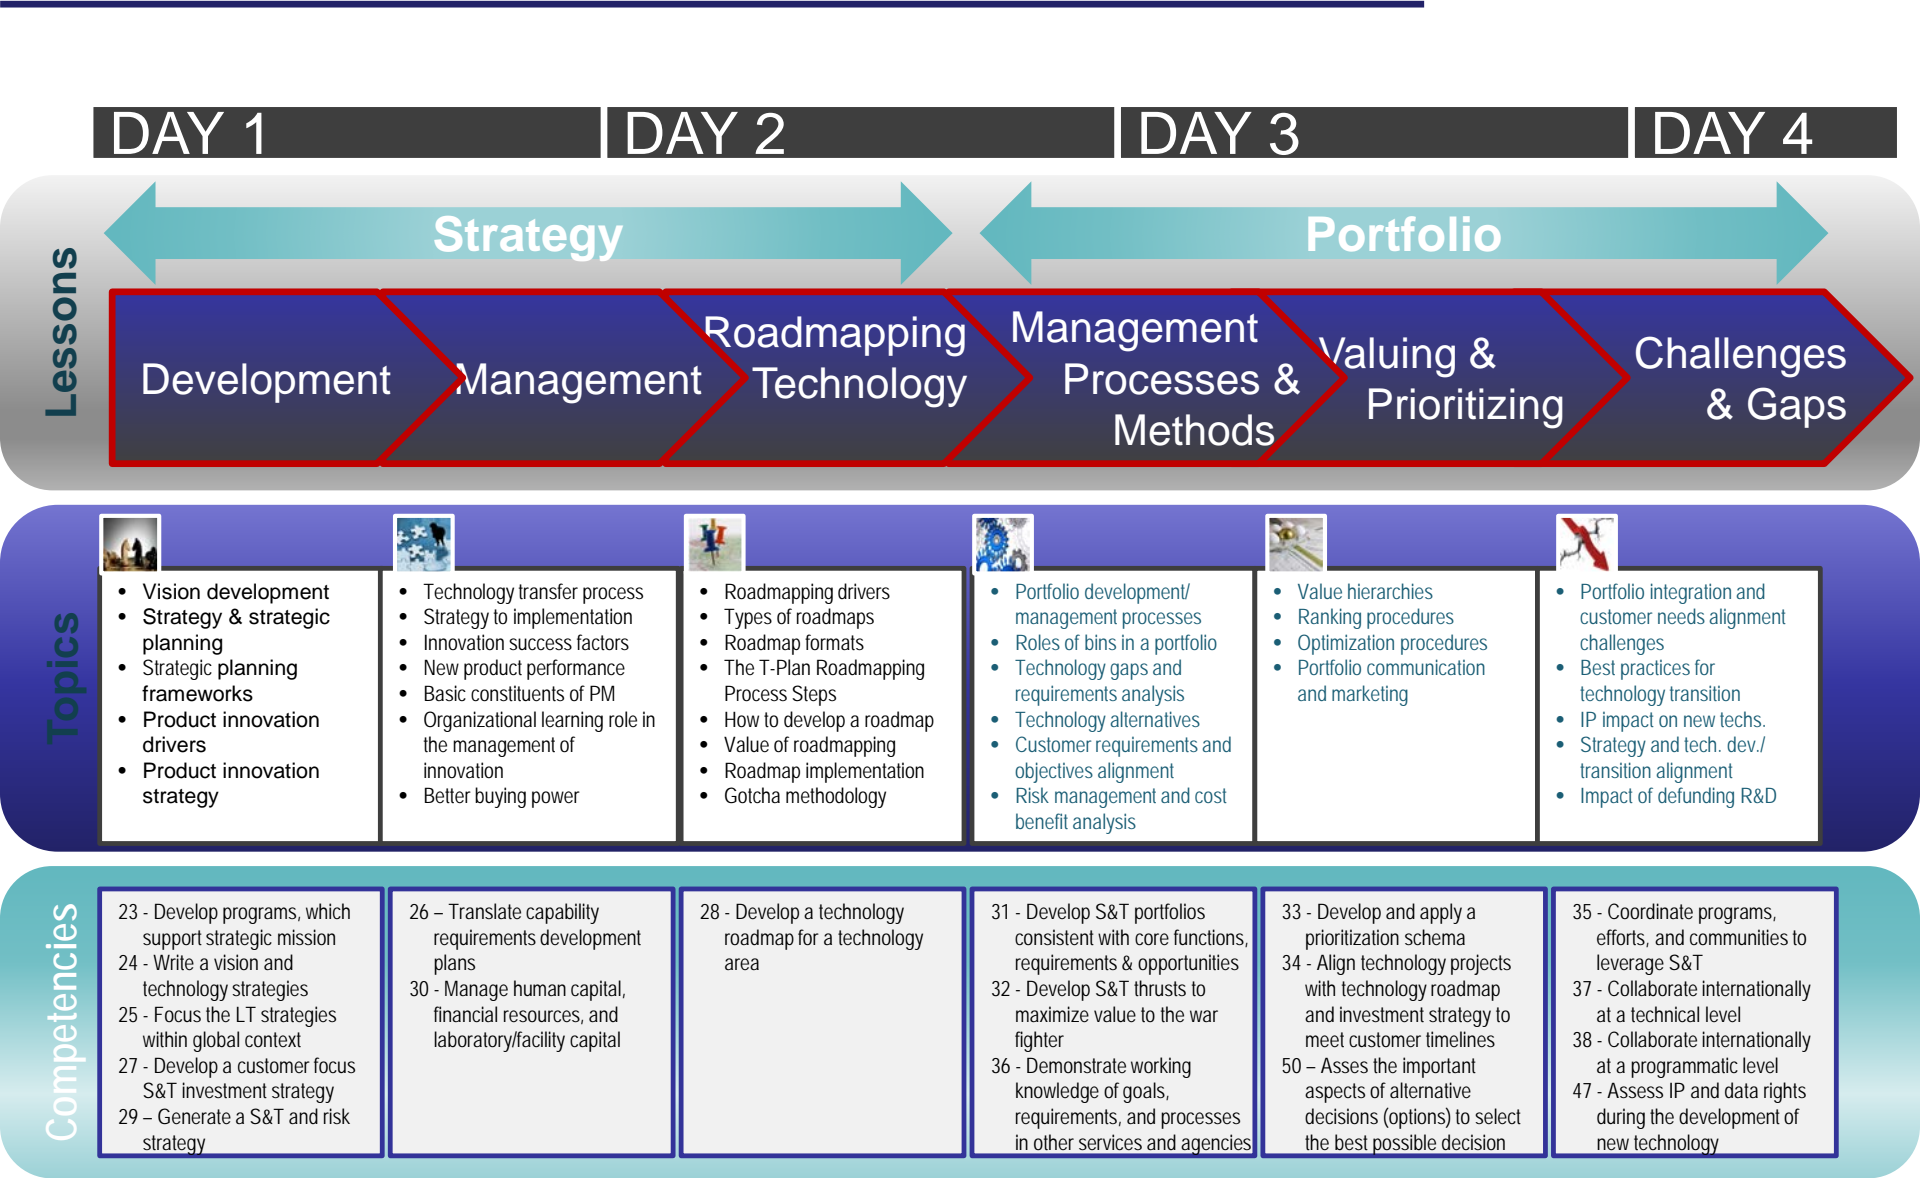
DAY 1

DAY 2

DAY 3

DAY 4

Lessons

Strategy

Portfolio

Development

Management

Roadmapping Technology

Management Processes & Methods

Valuing & Prioritizing

Challenges & Gaps

Topics

- Vision development
- Strategy & strategic planning
- Strategic planning frameworks
- Product innovation drivers
- Product innovation strategy

- Technology transfer process
- Strategy to implementation
- Innovation success factors
- New product performance
- Basic constituents of PM
- Organizational learning role in the management of innovation
- Better buying power

- Roadmapping drivers
- Types of roadmaps
- Roadmap formats
- The T-Plan Roadmapping Process Steps
- How to develop a roadmap
- Value of roadmapping
- Roadmap implementation
- Gotcha methodology

- Portfolio development/ management processes
- Roles of bins in a portfolio
- Technology gaps and requirements analysis
- Technology alternatives
- Customer requirements and objectives alignment
- Risk management and cost benefit analysis

- Value hierarchies
- Ranking procedures
- Optimization procedures
- Portfolio communication and marketing

- Portfolio integration and customer needs alignment challenges
- Best practices for technology transition
- IP impact on new techs.
- Strategy and tech. dev./ transition alignment
- Impact of defunding R&D

Competencies

23 - Develop programs, which support strategic mission
24 - Write a vision and technology strategies
25 - Focus the LT strategies within global context
27 - Develop a customer focus S&T investment strategy
29 – Generate a S&T and risk strategy

26 – Translate capability requirements development plans
30 - Manage human capital, financial resources, and laboratory/facility capital

28 - Develop a technology roadmap for a technology area

31 - Develop S&T portfolios consistent with core functions, requirements & opportunities
32 - Develop S&T thrusts to maximize value to the war fighter
36 - Demonstrate working knowledge of goals, requirements, and processes in other services and agencies

33 - Develop and apply a prioritization schema
34 - Align technology projects with technology roadmap and investment strategy to meet customer timelines
50 – Asses the important aspects of alternative decisions (options) to select the best possible decision

35 - Coordinate programs, efforts, and communities to leverage S&T
37 - Collaborate internationally at a technical level
38 - Collaborate internationally at a programmatic level
47 - Assess IP and data rights during the development of new technology